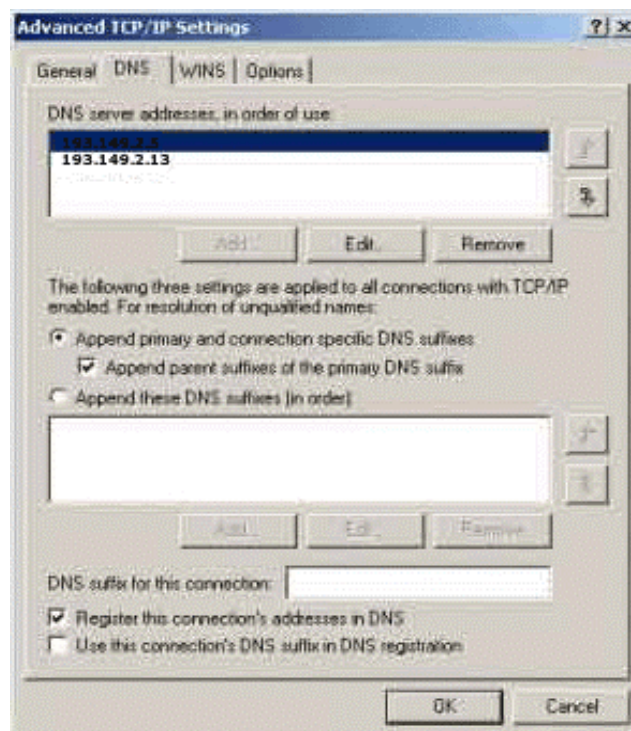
Advanced TCP/IP Settings

? X

General DNS WINS Options

DNS server addresses, in order of use:

193.149.2.3
193.149.2.13
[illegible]

Add... Edit... Remove

The following three settings are applied to all connections with TCP/IP enabled. For resolution of unqualified names:

Append primary and connection specific DNS suffixes

Append parent suffixes of the primary DNS suffix

Append these DNS suffixes (in order):

Add... Edit... Remove

DNS suffix for this connection:

Register this connection's addresses in DNS

Use this connection's DNS suffix in DNS registration

OK Cancel